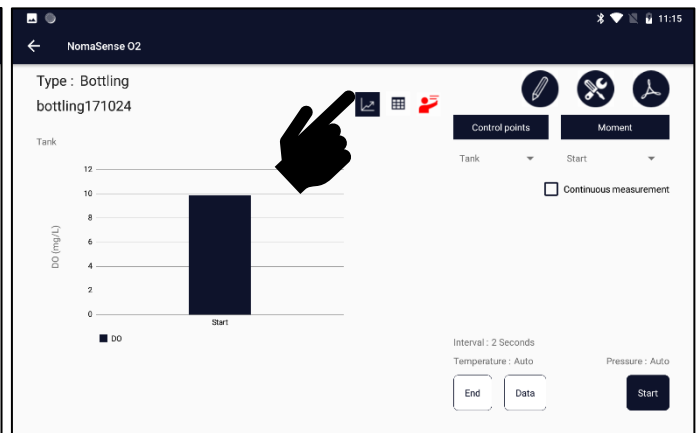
11:15

NomaSense O2

Type : Bottling
bottling171024

Tank

Control points
Moment

Tank
Start

Continuous measurement

12
10
8
6
4
2
0

DO (mg/L)

Start

DO

Interval : 2 Seconds
Temperature : Auto
Pressure : Auto

End
Data
Start